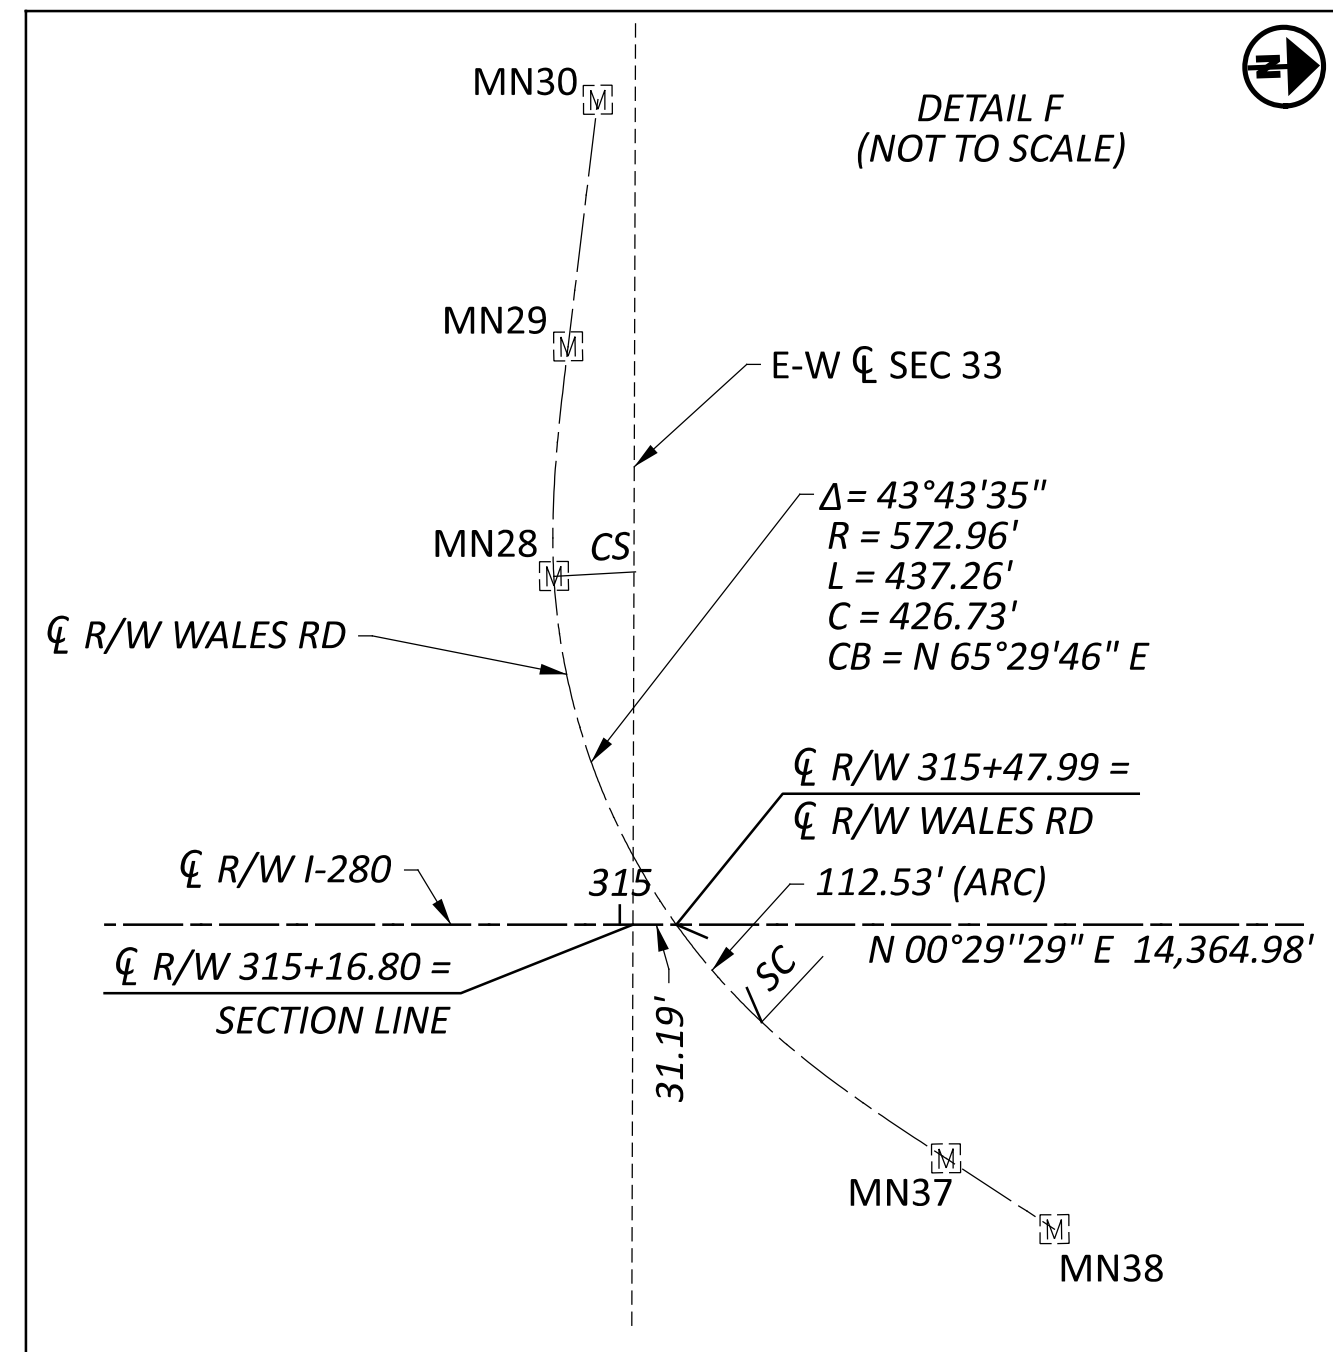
N

DETAIL F
(NOT TO SCALE)

MN30
M

MN29
M

E-W ℄ SEC 33

$\Delta = 43°43'35''$
R = 572.96'
L = 437.26'
C = 426.73'
CB = N 65°29'46" E

MN28
M
CS

℄ R/W WALES RD

℄ R/W 315+47.99 =
℄ R/W WALES RD

℄ R/W I-280

315

112.53' (ARC)

N 00°29''29" E 14,364.98'

℄ R/W 315+16.80 =
SECTION LINE

SC

31.19'

M
MN37

M
MN38